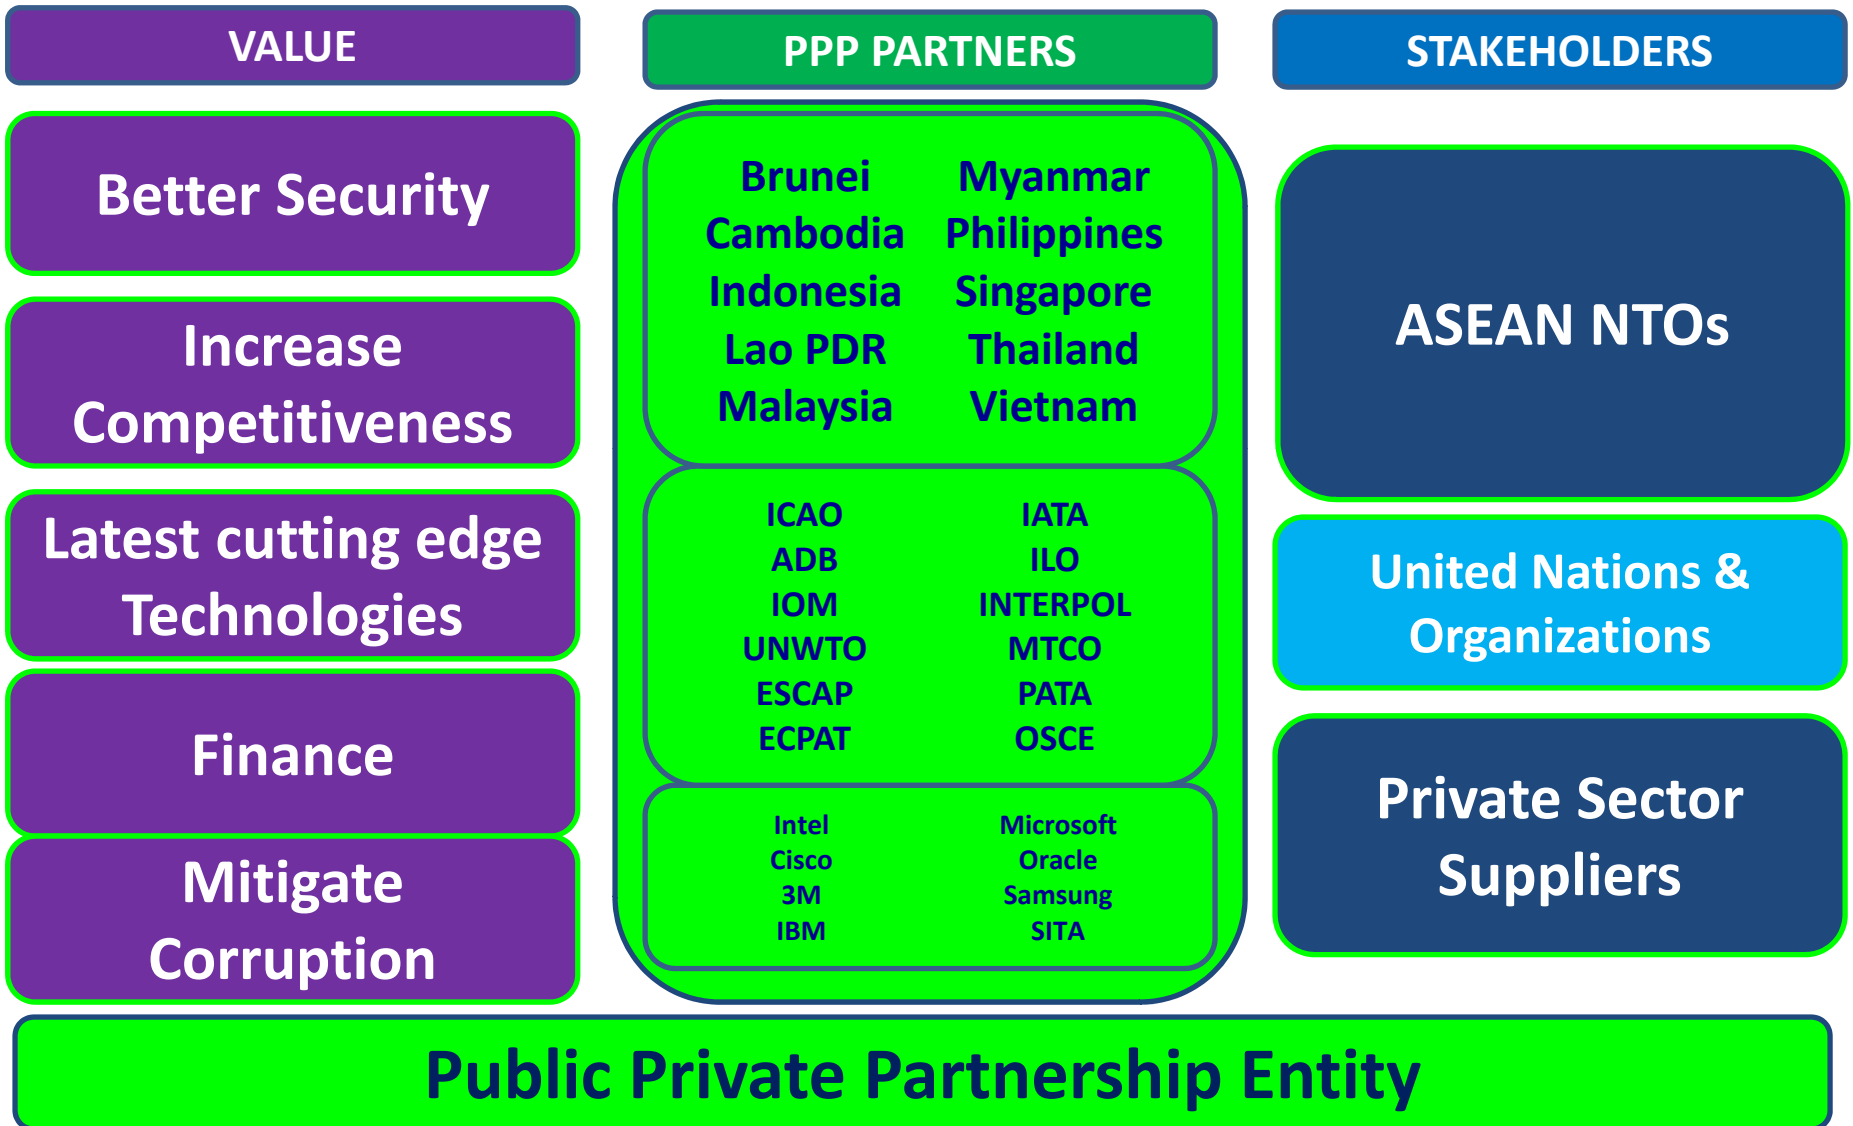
VALUE

Better Security

Increase Competitiveness

Latest cutting edge Technologies

Finance

Mitigate Corruption

PPP PARTNERS

Brunei
Cambodia
Indonesia
Lao PDR
Malaysia

Myanmar
Philippines
Singapore
Thailand
Vietnam

ICAO
ADB
IOM
UNWTO
ESCAP
ECPAT

IATA
ILO
INTERPOL
MTCO
PATA
OSCE

Intel
Cisco
3M
IBM

Microsoft
Oracle
Samsung
SITA

STAKEHOLDERS

ASEAN NTOs

United Nations & Organizations

Private Sector Suppliers

Public Private Partnership Entity